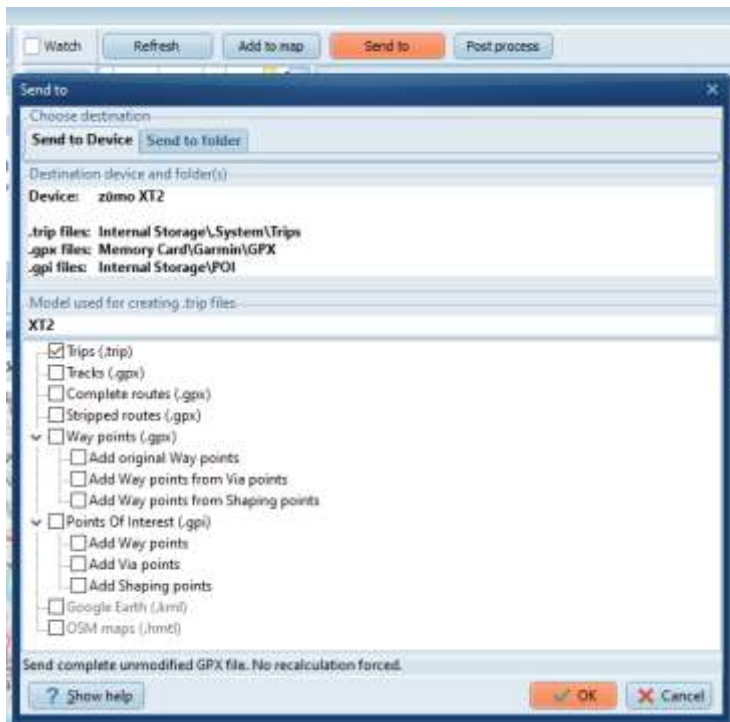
Watch Refresh Add to map Send to Post process

Send to

Choose destination

Send to Device Send to folder

Destination device and folder(s)

Device: zūmo XT2

.trip files: Internal Storage\.System\Trips
.gpx files: Memory Card\Garmin\GPX
.gpi files: Internal Storage\POI

Model used for creating .trip files

XT2

Trips (.trip)
Tracks (.gpx)
Complete routes (.gpx)
Stripped routes (.gpx)
Way points (.gpx)
Add original Way points
Add Way points from Via points
Add Way points from Shaping points
Points Of Interest (.gpi)
Add Way points
Add Via points
Add Shaping points
Google Earth (.kml)
OSM maps (.html)

Send complete unmodified GPX file. No recalculation forced.

? Show help

OK Cancel